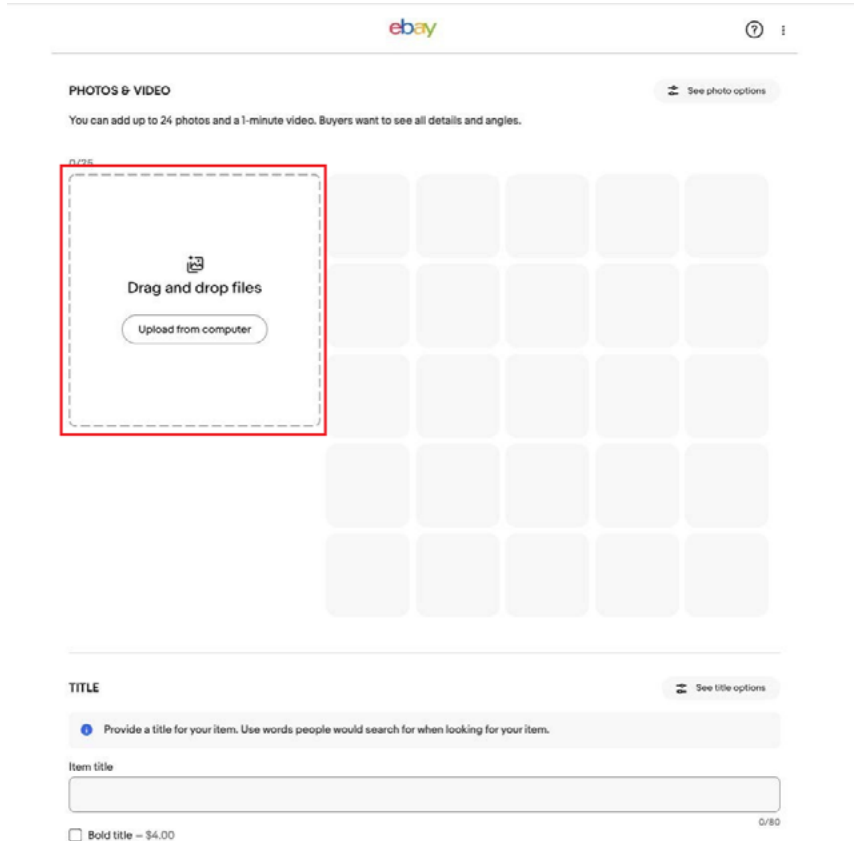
ebay

?

PHOTOS & VIDEO

See photo options

You can add up to 24 photos and a 1-minute video. Buyers want to see all details and angles.

0/25

Drag and drop files

Upload from computer

TITLE

See title options

Provide a title for your item. Use words people would search for when looking for your item.

Item title

0/80

Bold title – $4.00